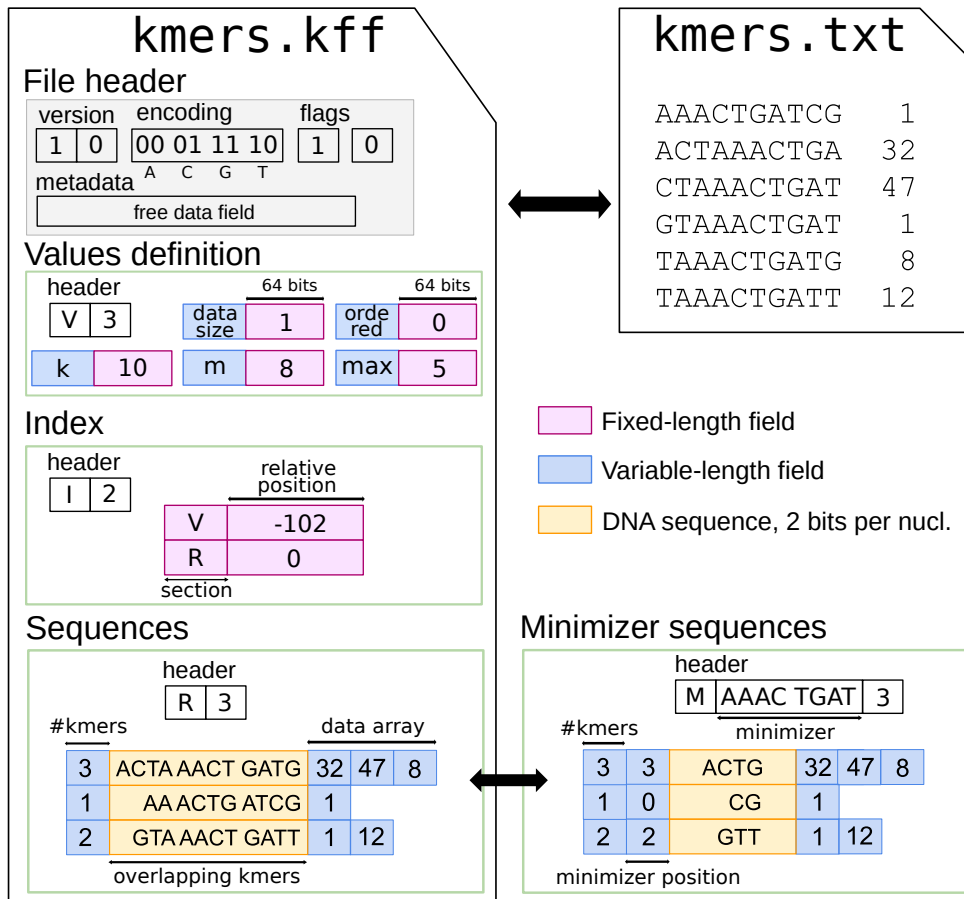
kmers.kff

File header

version
| 1 | 0 |

encoding
| 00 01 11 10 |
A C G T

flags
| 1 | 0 |

metadata
free data field

Values definition

header
| V | 3 |

64 bits
| data size | 1 |

64 bits
| ordered | 0 |

| k | 10 |
| m | 8 |
| max | 5 |

Index

header
| I | 2 |

relative position

| V | -102 |
|---|---|
| R | 0 |

section

Sequences

header
| R | 3 |

#kmers
data array

| 3 | ACTA AACT GATG | 32 | 47 | 8 |
|---|---|---|---|---|
| 1 | AA ACTG ATCG | 1 | | |
| 2 | GTA AACT GATT | 1 | 12 | |

overlapping kmers

kmers.txt

AAACTGATCG 1
ACTAAACTGA 32
CTAAACTGAT 47
GTAAACTGAT 1
TAAACTGATG 8
TAAACTGATT 12

Fixed-length field
Variable-length field
DNA sequence, 2 bits per nucl.

Minimizer sequences

header
| M | AAAC TGAT | 3 |

minimizer

#kmers

| 3 | 3 | ACTG | 32 | 47 | 8 |
|---|---|---|---|---|---|
| 1 | 0 | CG | 1 | | |
| 2 | 2 | GTT | 1 | 12 | |

minimizer position